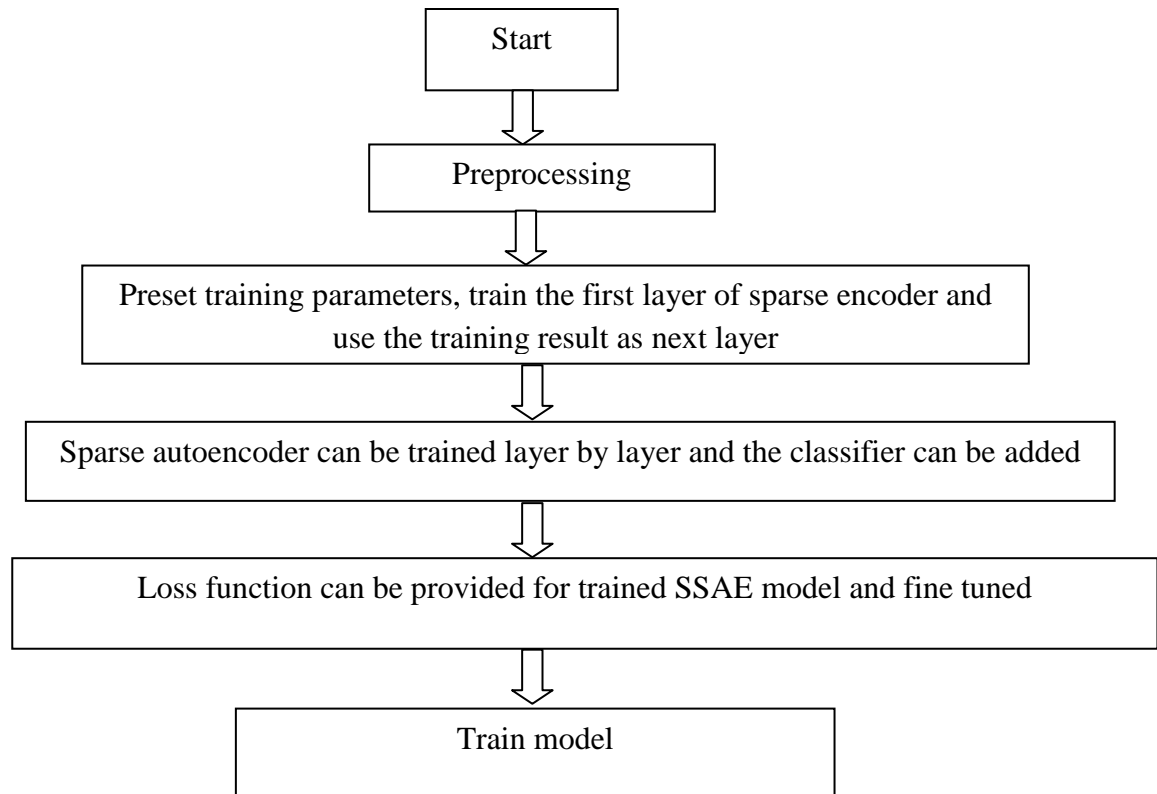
Start

Preprocessing

Preset training parameters, train the first layer of sparse encoder and use the training result as next layer

Sparse autoencoder can be trained layer by layer and the classifier can be added

Loss function can be provided for trained SSAE model and fine tuned

Train model